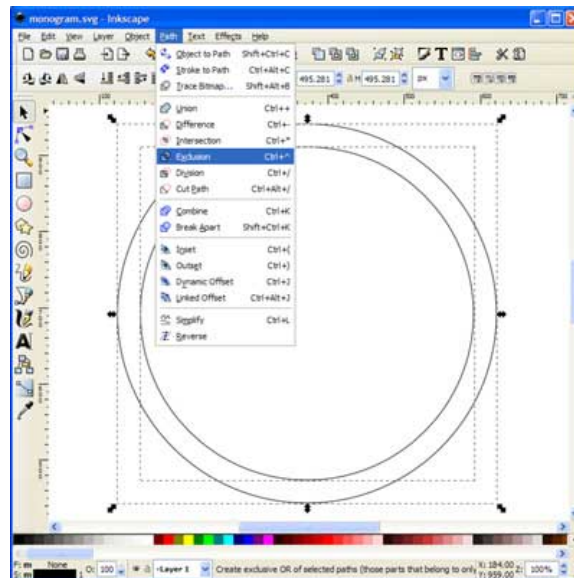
monogram.svg - Inkscape

File Edit View Layer Object Path Text Effects Help

Object to Path Shift+Ctrl+C
Stroke to Path Ctrl+Alt+C
Trace Bitmap... Shift+Alt+B

Union Ctrl++
Difference Ctrl+-
Intersection Ctrl+*
Exclusion Ctrl+^
Division Ctrl+/
Cut Path Ctrl+Alt+/

Combine Ctrl+K
Break Apart Shift+Ctrl+K

Inset Ctrl+(
Outset Ctrl+)
Dynamic Offset Ctrl+J
Linked Offset Ctrl+Alt+J

Simplify Ctrl+L
Reverse

495.281 H 495.281 px

None
O: 100
Layer 1
Create exclusive OR of selected paths (those parts that belong to only
X: 184.00 Y: 959.00
Z: 100%